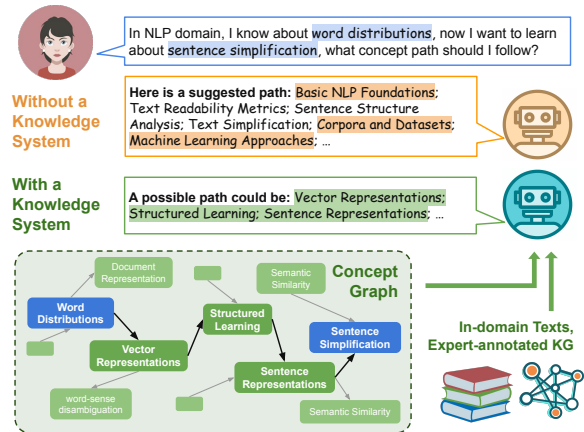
In NLP domain, I know about word distributions, now I want to learn about sentence simplification, what concept path should I follow?

Without a Knowledge System

Here is a suggested path: Basic NLP Foundations; Text Readability Metrics; Sentence Structure Analysis; Text Simplification; Corpora and Datasets; Machine Learning Approaches; ...

With a Knowledge System

A possible path could be: Vector Representation; Structured Learning; Sentence Representations; ...

Concept Graph

Document Representation

Semantic Similarity

Word Distributions

Structured Learning

Sentence Simplification

Vector Representations

Sentence Representations

word-sense disambiguation

Semantic Similarity

In-domain Texts, Expert-annotated KG